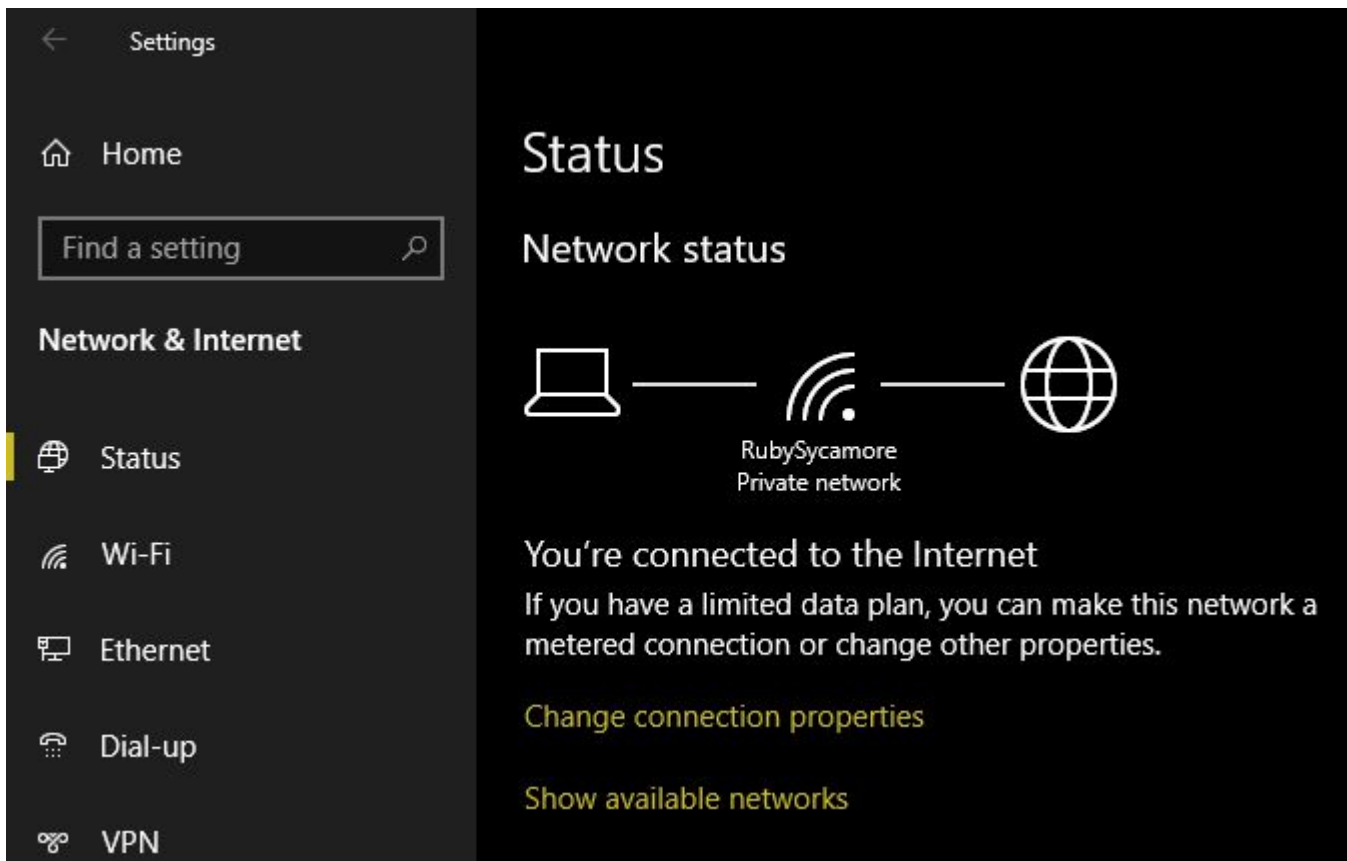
Settings

Home

Find a setting

Network & Internet

Status

Wi-Fi

Ethernet

Dial-up

VPN

Status

Network status

RubySycamore
Private network

You’re connected to the Internet

If you have a limited data plan, you can make this network a metered connection or change other properties.

Change connection properties

Show available networks